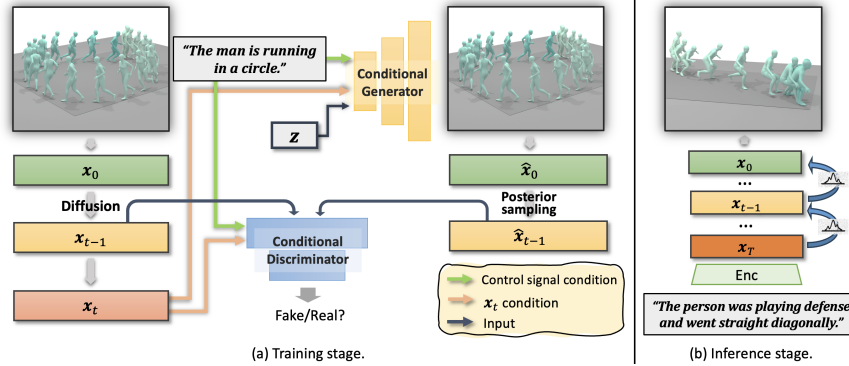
"The man is running in a circle."

Conditional Generator

$z$

$x_0$

Diffusion

$x_{t-1}$

$x_t$

Conditional Discriminator

Fake/Real?

$\hat{x}_0$

Posterior sampling

$\hat{x}_{t-1}$

Control signal condition

$x_t$ condition

Input

(a) Training stage.

$x_0$

...

$x_{t-1}$

...

$x_T$

Enc

"The person was playing defense and went straight diagonally."

(b) Inference stage.